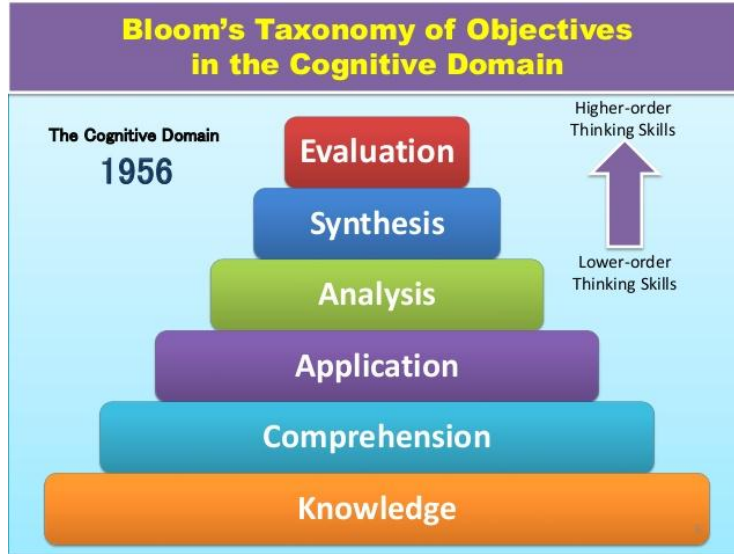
Bloom's Taxonomy of Objectives in the Cognitive Domain

The Cognitive Domain
1956

Higher-order Thinking Skills

Lower-order Thinking Skills

Evaluation

Synthesis

Analysis

Application

Comprehension

Knowledge